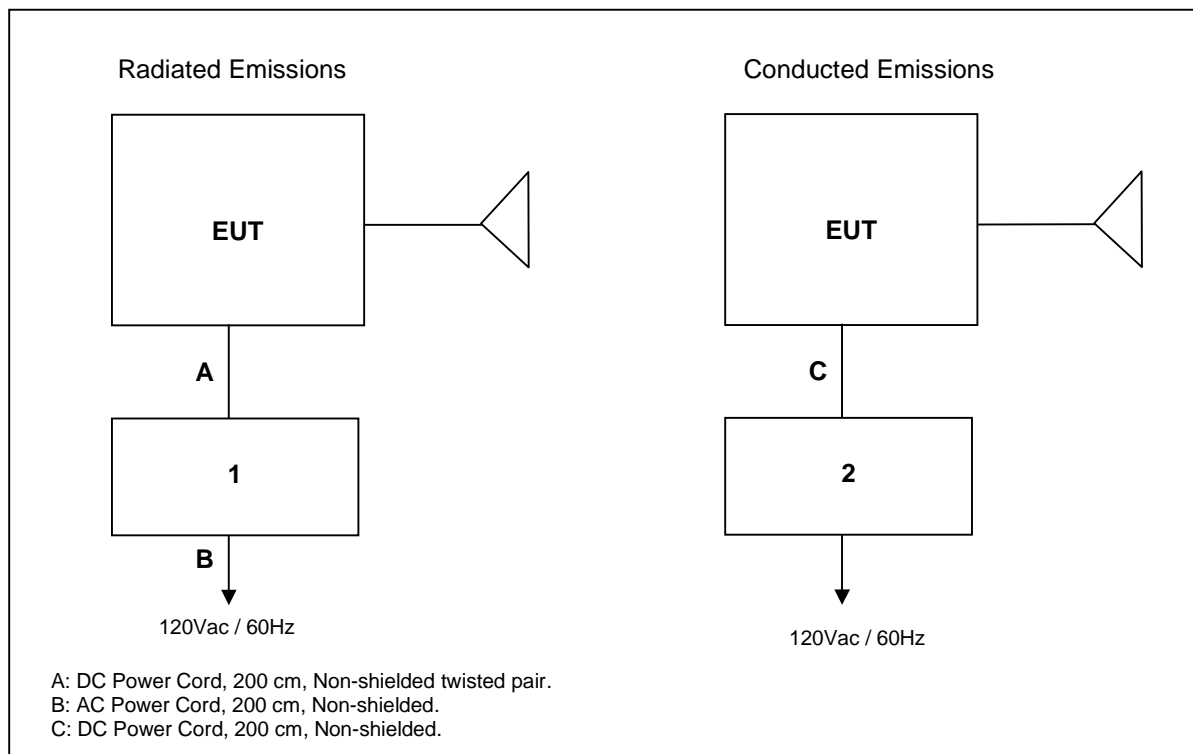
Radiated Emissions

EUT

A

1

B

120Vac / 60Hz

Conducted Emissions

EUT

C

2

120Vac / 60Hz

A: DC Power Cord, 200 cm, Non-shielded twisted pair.
B: AC Power Cord, 200 cm, Non-shielded.
C: DC Power Cord, 200 cm, Non-shielded.